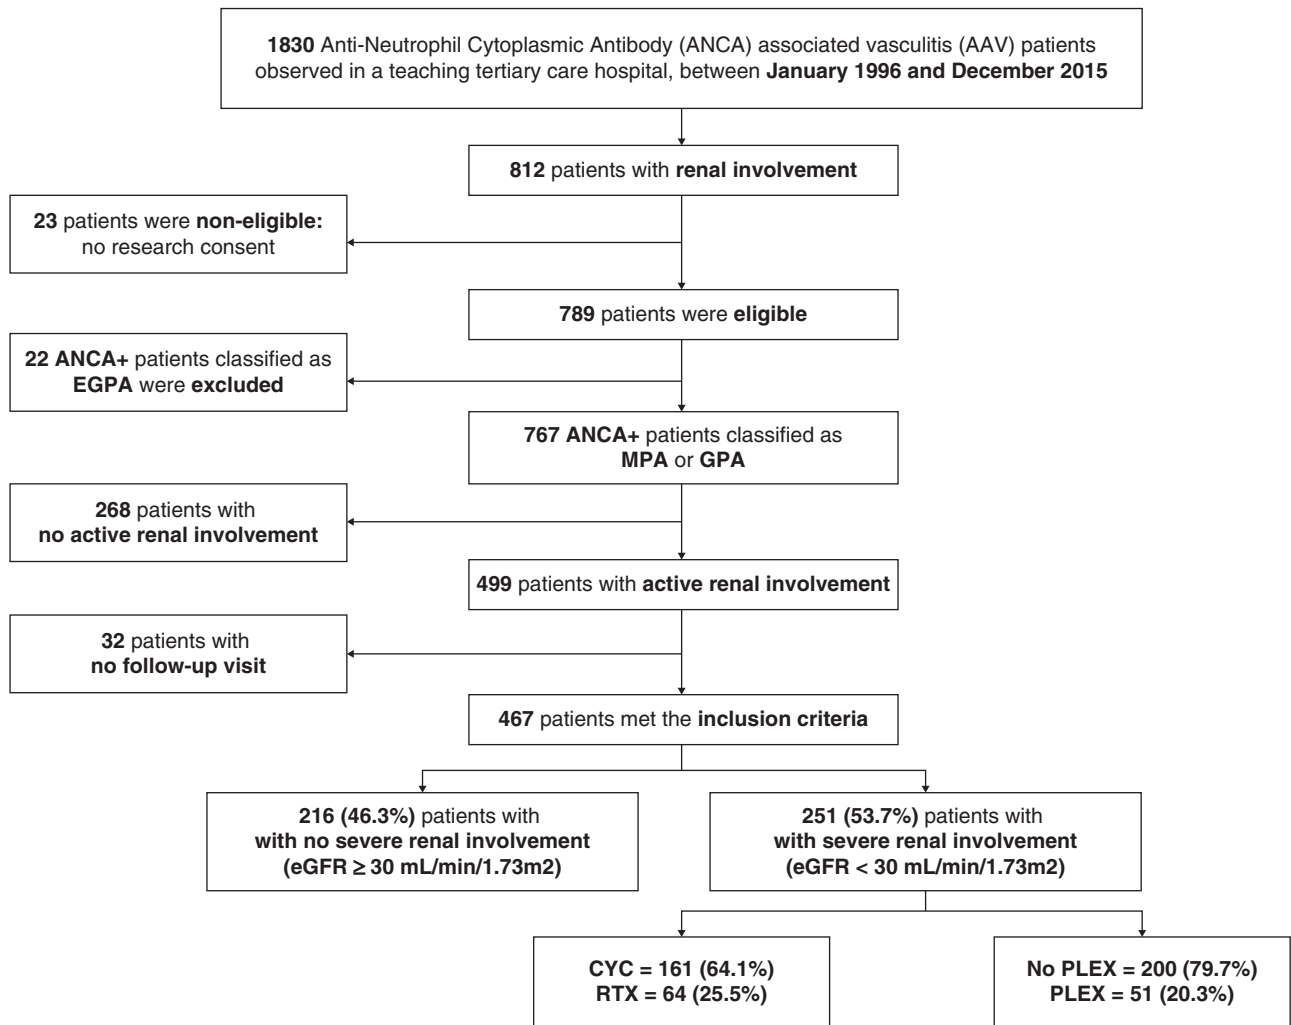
**1830** Anti-Neutrophil Cytoplasmic Antibody (ANCA) associated vasculitis (AAV) patients observed in a teaching tertiary care hospital, between **January 1996 and December 2015**

**812** patients with **renal involvement**

**23** patients were **non-eligible:** no research consent

**789** patients were **eligible**

**22 ANCA+** patients classified as **EGPA** were **excluded**

**767 ANCA+** patients classified as **MPA** or **GPA**

**268** patients with **no active renal involvement**

**499** patients with **active renal involvement**

**32** patients with **no follow-up visit**

**467** patients met the **inclusion criteria**

**216 (46.3%)** patients with **with no severe renal involvement (eGFR ≥ 30 mL/min/1.73m2)**

**251 (53.7%)** patients with **with severe renal involvement (eGFR < 30 mL/min/1.73m2)**

**CYC = 161 (64.1%)**
**RTX = 64 (25.5%)**

**No PLEX = 200 (79.7%)**
**PLEX = 51 (20.3%)**